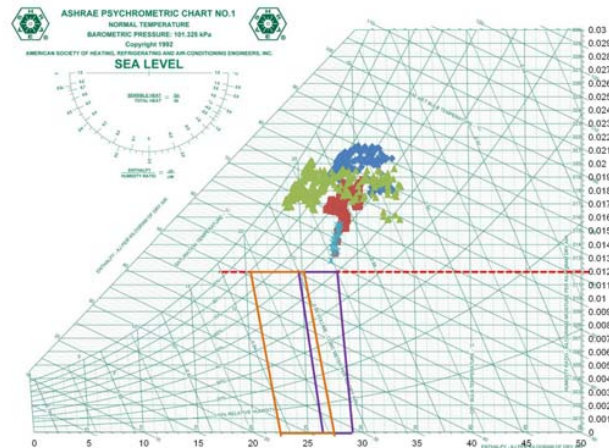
ASHRAE PSYCHROMETRIC CHART NO.1
NORMAL TEMPERATURE
BAROMETRIC PRESSURE: 101.325 kPa
Copyright 1992
AMERICAN SOCIETY OF HEATING, REFRIGERATING AND AIR-CONDITIONING ENGINEERS, INC.
SEA LEVEL

SENSIBLE HEAT / TOTAL HEAT

ENTHALPY / HUMIDITY RATIO

0.03
0.029
0.028
0.027
0.026
0.025
0.024
0.023
0.022
0.021
0.02
0.019
0.018
0.017
0.016
0.015
0.014
0.013
0.012
0.011
0.01
0.009
0.008
0.007
0.006
0.005
0.004
0.003
0.002
0.001
0

0
5
10
15
20
25
30
35
40
45
50